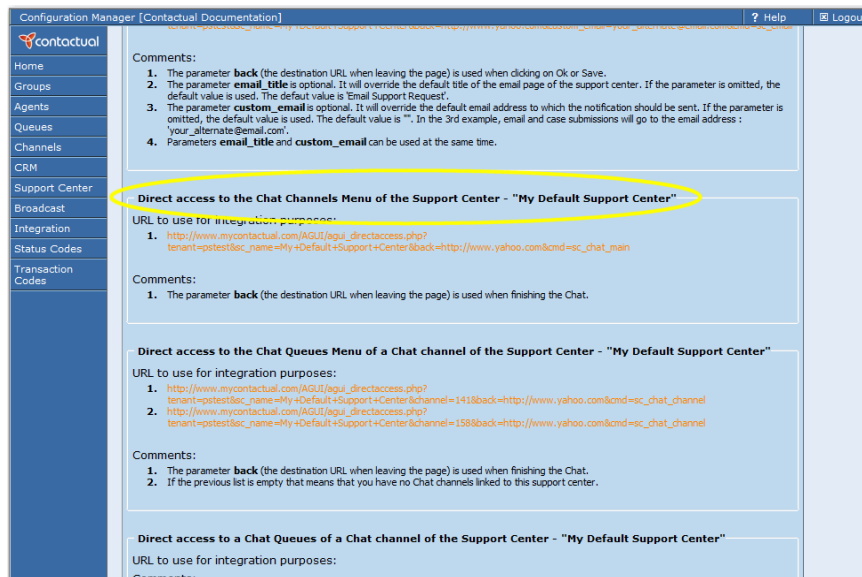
Configuration Manager [Contactual Documentation]
? Help
Logou

contactual

Home
Groups
Agents
Queues
Channels
CRM
Support Center
Broadcast
Integration
Status Codes
Transaction Codes

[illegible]

Comments:
1. The parameter **back** (the destination URL when leaving the page) is used when clicking on Ok or Save.
2. The parameter **email_title** is optional. It will override the default title of the email page of the support center. If the parameter is omitted, the default value is used. The defaut value is 'Email Support Request'.
3. The parameter **custom_email** is optional. It will override the default email address to which the notification should be sent. If the parameter is omitted, the default value is used. The default value is "". In the 3rd example, email and case submissions will go to the email address : 'your_alternate@email.com'.
4. Parameters **email_title** and **custom_email** can be used at the same time.

Direct access to the Chat Channels Menu of the Support Center - "My Default Support Center"

URL to use for integration purposes:
1. http://www.mycontactual.com/AGUI/agui_directaccess.php?tenant=pstest&sc_name=My+Default+Support+Center&back=http://www.yahoo.com&cmd=sc_chat_main

Comments:
1. The parameter **back** (the destination URL when leaving the page) is used when finishing the Chat.

Direct access to the Chat Queues Menu of a Chat channel of the Support Center - "My Default Support Center"

URL to use for integration purposes:
1. http://www.mycontactual.com/AGUI/agui_directaccess.php?tenant=pstest&sc_name=My+Default+Support+Center&channel=141&back=http://www.yahoo.com&cmd=sc_chat_channel
2. http://www.mycontactual.com/AGUI/agui_directaccess.php?tenant=pstest&sc_name=My+Default+Support+Center&channel=158&back=http://www.yahoo.com&cmd=sc_chat_channel

Comments:
1. The parameter **back** (the destination URL when leaving the page) is used when finishing the Chat.
2. If the previous list is empty that means that you have no Chat channels linked to this support center.

Direct access to a Chat Queues of a Chat channel of the Support Center - "My Default Support Center"

URL to use for integration purposes:

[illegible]